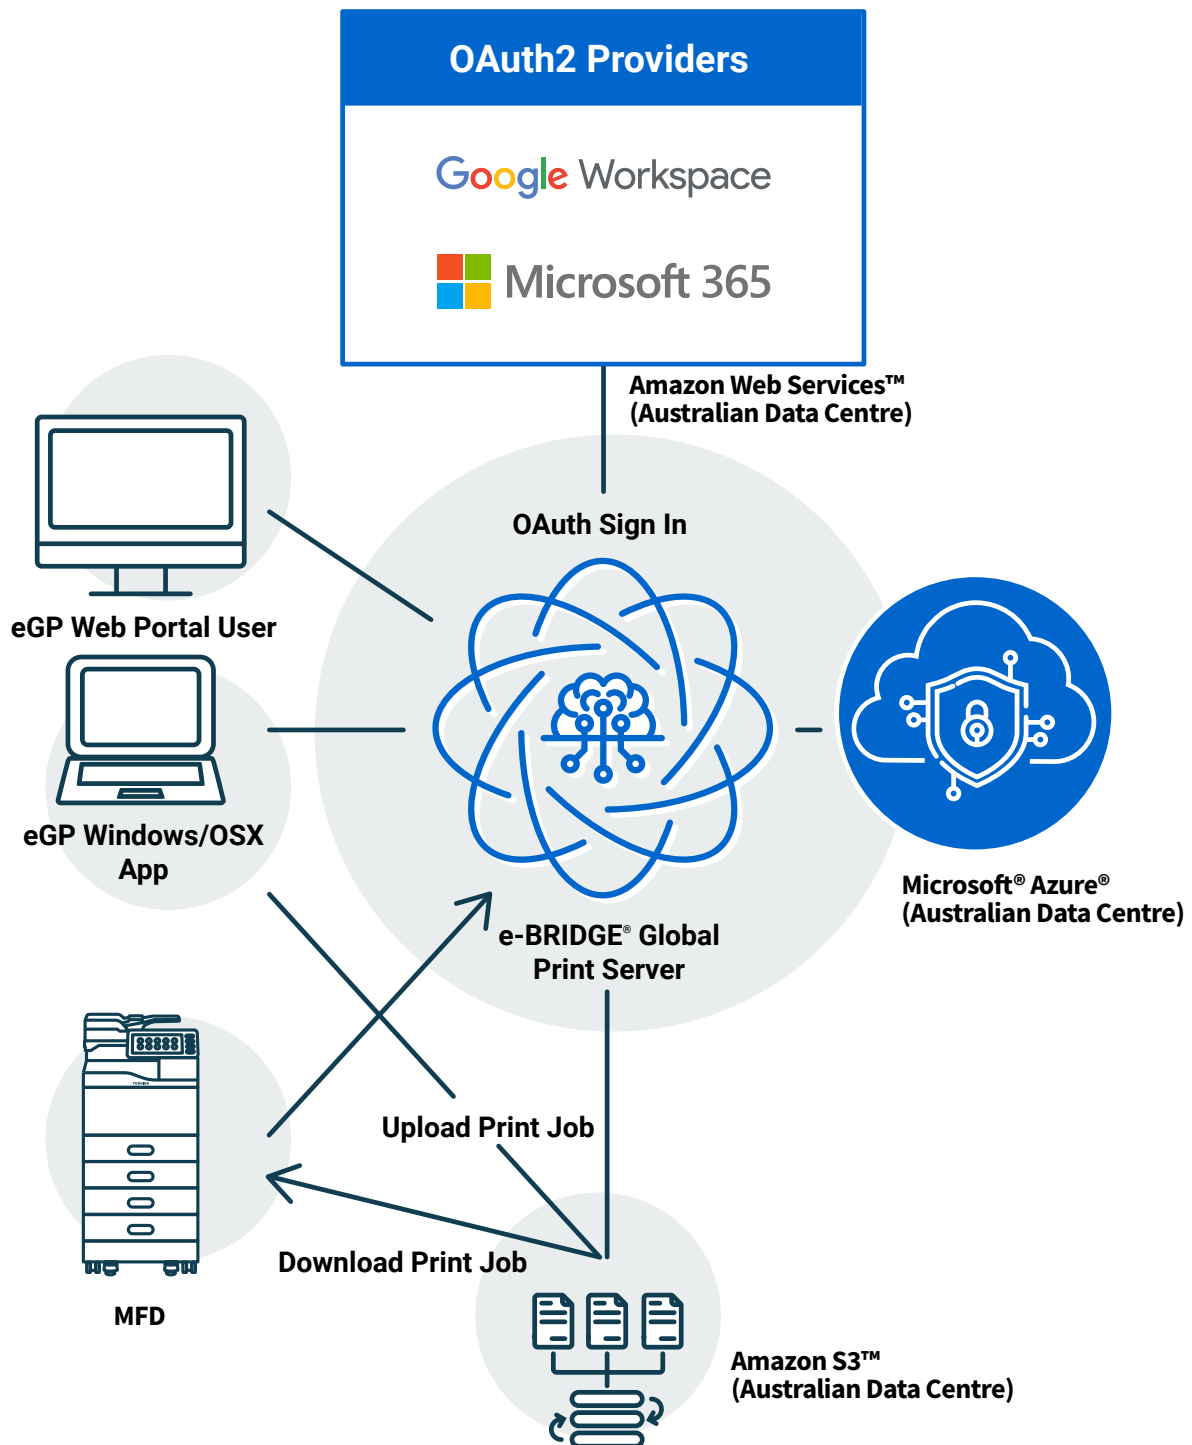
OAuth2 Providers

Google Workspace

Microsoft 365

Amazon Web Services™
(Australian Data Centre)

OAuth Sign In

eGP Web Portal User

eGP Windows/OSX App

Microsoft® Azure®
(Australian Data Centre)

e-BRIDGE® Global Print Server

Upload Print Job

Download Print Job

MFD

Amazon S3™
(Australian Data Centre)